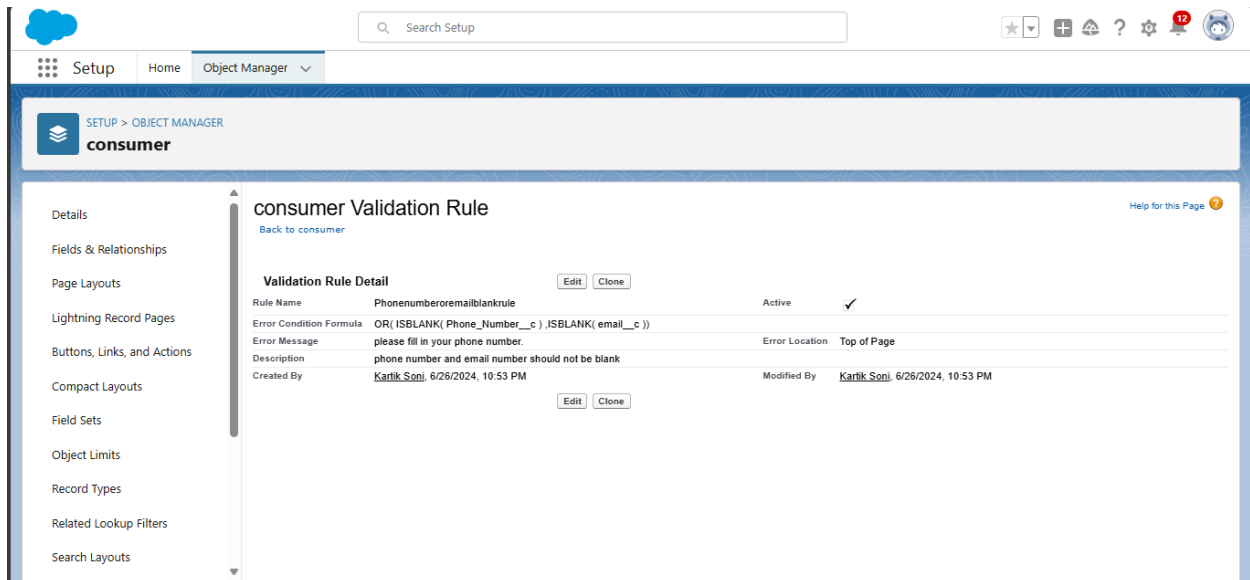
Search Setup

12

Setup Home Object Manager

SETUP > OBJECT MANAGER
consumer

Details
Fields & Relationships
Page Layouts
Lightning Record Pages
Buttons, Links, and Actions
Compact Layouts
Field Sets
Object Limits
Record Types
Related Lookup Filters
Search Layouts

consumer Validation Rule
Back to consumer

Help for this Page

Validation Rule Detail Edit Clone

| | | | |
|---|---|---|---|
| Rule Name | Phonenumberoremailblankrule | Active | ✓ |
| Error Condition Formula | OR( ISBLANK( Phone_Number__c ) ,ISBLANK( email__c )) | | |
| Error Message | please fill in your phone number. | Error Location | Top of Page |
| Description | phone number and email number should not be blank | | |
| Created By | Kartik Soni, 6/26/2024, 10:53 PM | Modified By | Kartik Soni, 6/26/2024, 10:53 PM |

Edit Clone